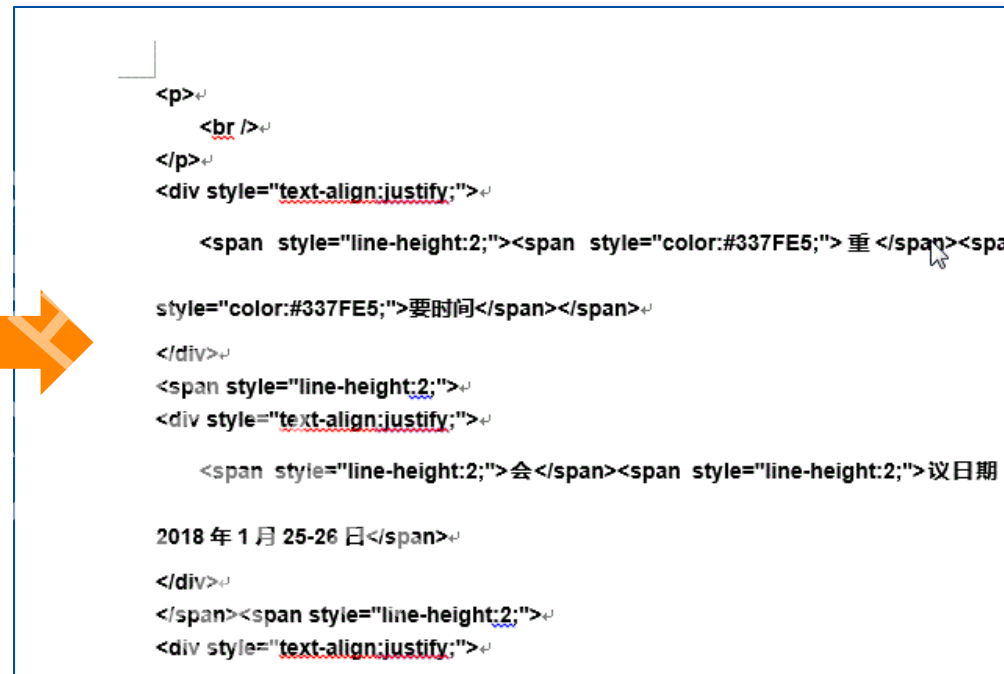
<p>
<br />
</p>
<div style="text-align:justify;">

<span style="line-height:2;"><span style="color:#337FE5;"> 重 </span><spa

style="color:#337FE5;">要时间</span></span>

</div>
<span style="line-height:2;">
<div style="text-align:justify;">

<span style="line-height:2;">会</span><span style="line-height:2;">议日期

2018 年 1 月 25-26 日</span>

</div>
</span><span style="line-height:2;">
<div style="text-align:justify;">